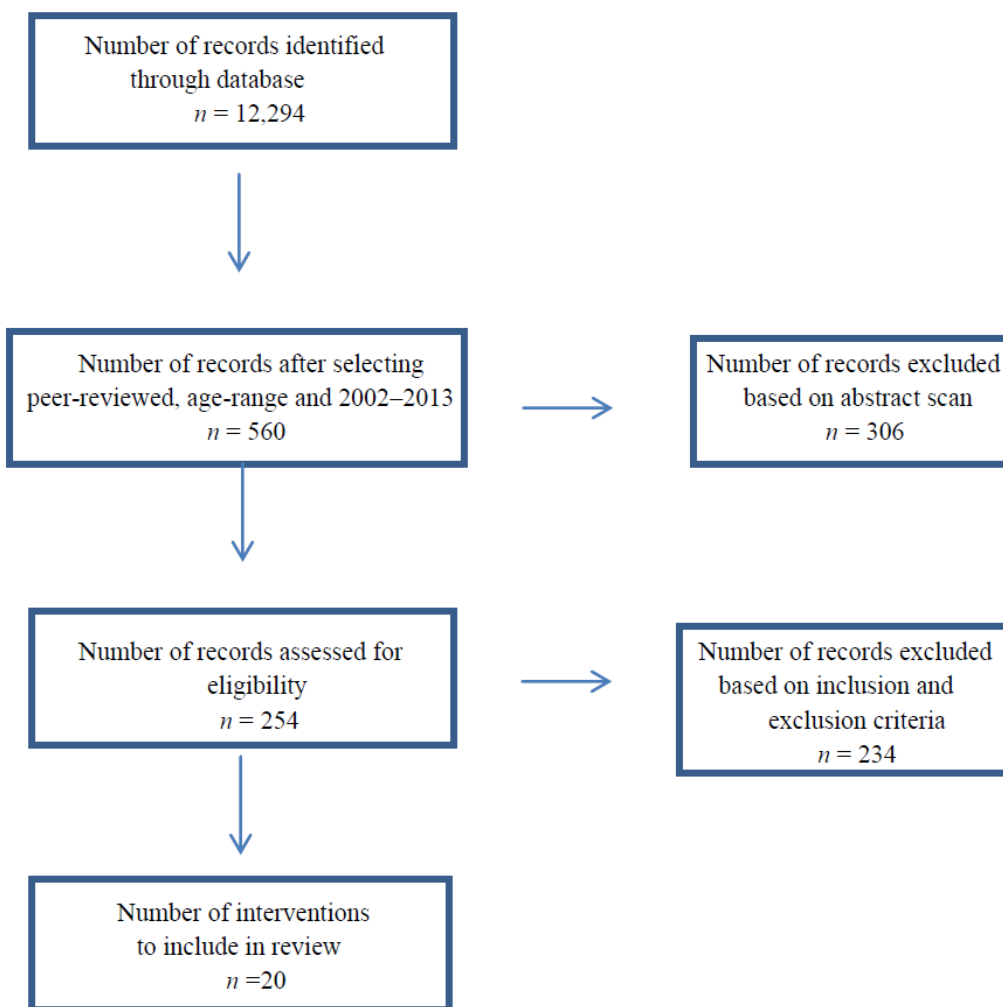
Number of records identified through database
$n = 12,294$

Number of records after selecting peer-reviewed, age-range and 2002–2013
$n = 560$

Number of records excluded based on abstract scan
$n = 306$

Number of records assessed for eligibility
$n = 254$

Number of records excluded based on inclusion and exclusion criteria
$n = 234$

Number of interventions to include in review
$n =20$